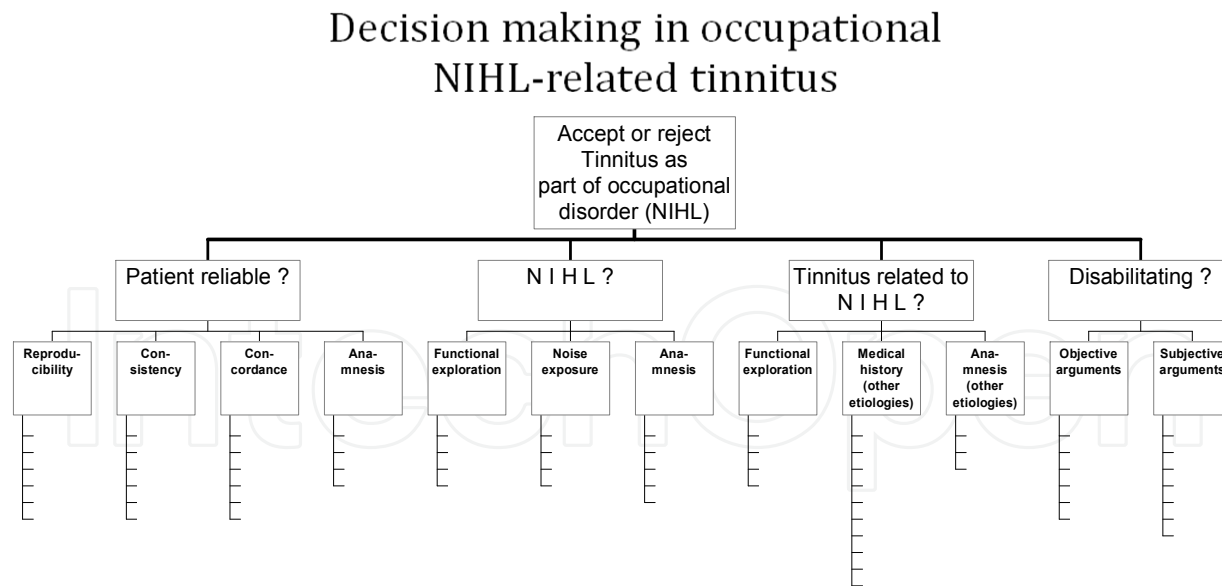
Decision making in occupational NIHL-related tinnitus

Accept or reject Tinnitus as part of occupational disorder (NIHL)

Patient reliable ?

N I H L ?

Tinnitus related to N I H L ?

Disabilitating ?

Reproducibility

Consistency

Concordance

Anamnesis

Functional exploration

Noise exposure

Anamnesis

Functional exploration

Medical history (other etiologies)

Anamnesis (other etiologies)

Objective arguments

Subjective arguments